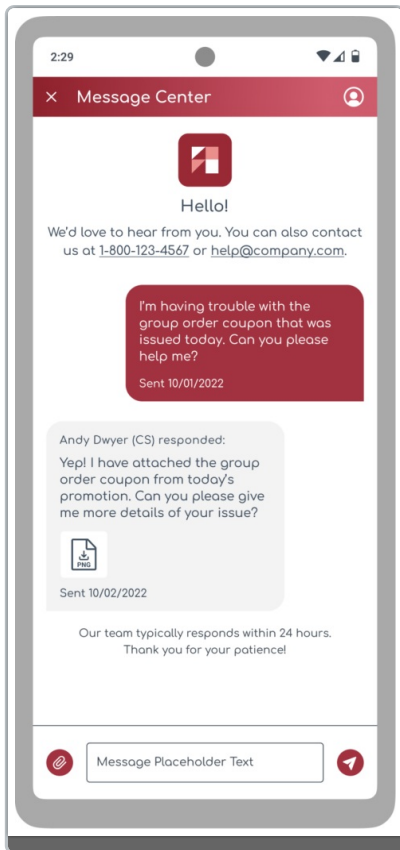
2:29

× Message Center

Hello!

We'd love to hear from you. You can also contact us at 1-800-123-4567 or help@company.com.

I'm having trouble with the group order coupon that was issued today. Can you please help me?

Sent 10/01/2022

Andy Dwyer (CS) responded:

Yep! I have attached the group order coupon from today's promotion. Can you please give me more details of your issue?

PNG

Sent 10/02/2022

Our team typically responds within 24 hours. Thank you for your patience!

Message Placeholder Text